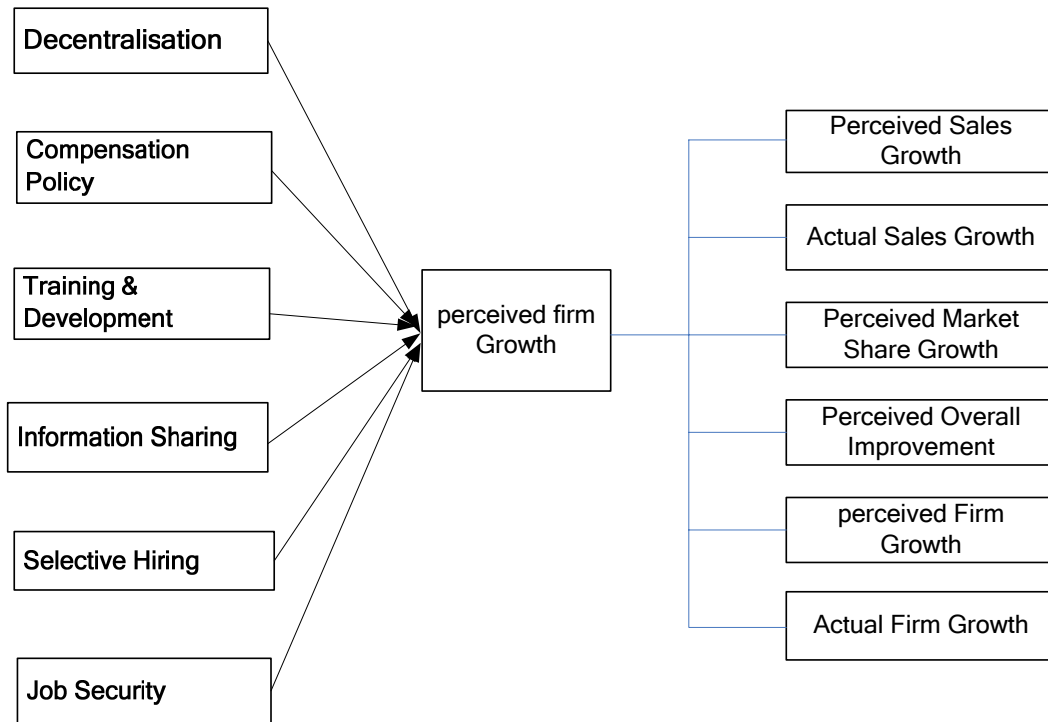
Decentralisation

Compensation Policy

Training & Development

Information Sharing

Selective Hiring

Job Security

perceived firm Growth

Perceived Sales Growth

Actual Sales Growth

Perceived Market Share Growth

Perceived Overall Improvement

perceived Firm Growth

Actual Firm Growth